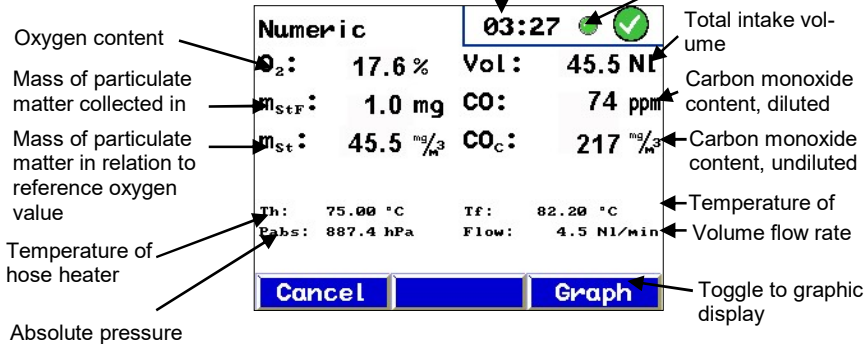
Numeric

03:27

Oxygen content

Total intake volume

$O_2$: 17.6 %

Vol: 45.5 Nl

Mass of particulate matter collected in

Carbon monoxide content, diluted

$m_{StF}$: 1.0 mg

CO: 74 ppm

Mass of particulate matter in relation to reference oxygen value

$m_{St}$: 45.5 $^{mg}/_{m^3}$

$CO_c$: 217 $^{mg}/_{m^3}$

Carbon monoxide content, undiluted

Temperature of

Th: 75.00 °C

Tf: 82.20 °C

Temperature of hose heater

Pabs: 887.4 hPa

Flow: 4.5 Nl/min

Volume flow rate

Cancel

Graph

Toggle to graphic display

Absolute pressure